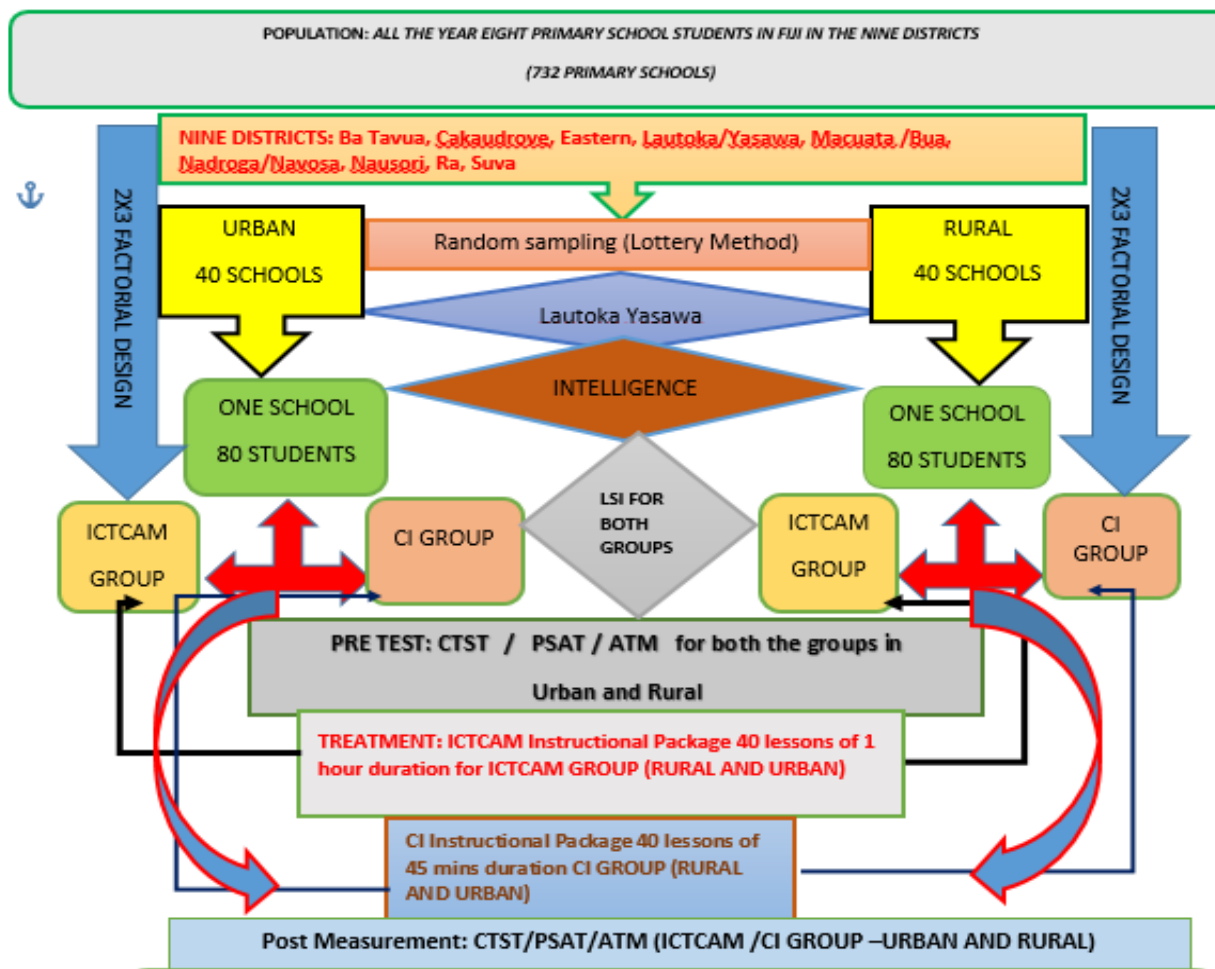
POPULATION: ALL THE YEAR EIGHT PRIMARY SCHOOL STUDENTS IN FIJI IN THE NINE DISTRICTS

(732 PRIMARY SCHOOLS)

NINE DISTRICTS: Ba Tavua, Cakaudrove, Eastern, Lautoka/Yasawa, Macuata /Bua, Nadroga/Navosa, Nausori, Ra, Suva

2X3 FACTORIAL DESIGN

2X3 FACTORIAL DESIGN

URBAN

40 SCHOOLS

Random sampling (Lottery Method)

RURAL

40 SCHOOLS

Lautoka Yasawa

INTELLIGENCE

ONE SCHOOL

80 STUDENTS

ONE SCHOOL

80 STUDENTS

ICTCAM GROUP

CI GROUP

LSI FOR BOTH GROUPS

ICTCAM GROUP

CI GROUP

PRE TEST: CTST / PSAT / ATM for both the groups in Urban and Rural

TREATMENT: ICTCAM Instructional Package 40 lessons of 1 hour duration for ICTCAM GROUP (RURAL AND URBAN)

CI Instructional Package 40 lessons of 45 mins duration CI GROUP (RURAL AND URBAN)

Post Measurement: CTST/PSAT/ATM (ICTCAM /CI GROUP –URBAN AND RURAL)